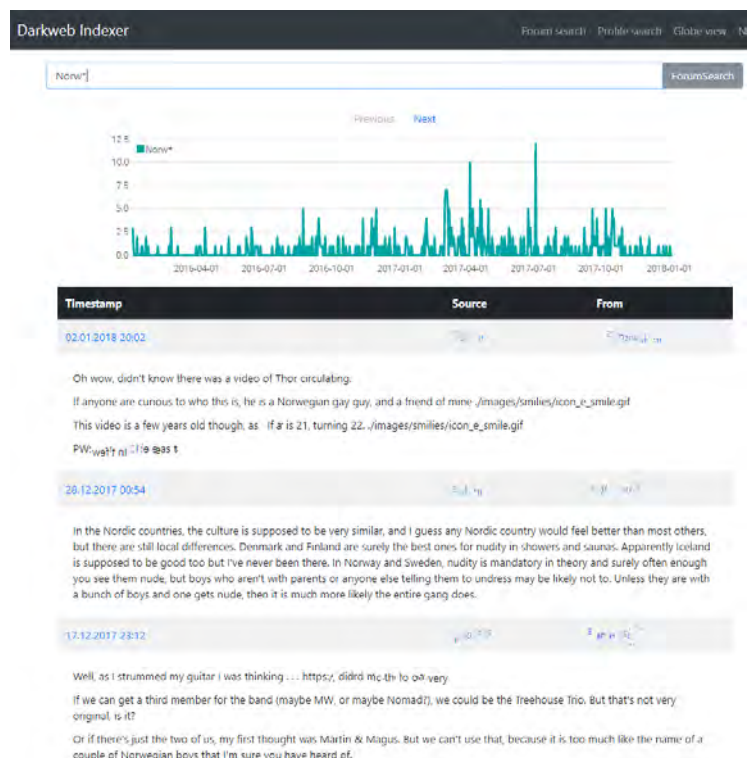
Darkweb Indexer

Forum search Profile search Globe view N

Norw*

ForumSearch

Previous Next

12.5
10.0
7.5
5.0
2.5
0.0

Norw*

2016-04-01 2016-07-01 2016-10-01 2017-01-01 2017-04-01 2017-07-01 2017-10-01 2018-01-01

| Timestamp | Source | From |
|---|---|---|
| 02.01.2018 20:02 | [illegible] | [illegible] |

Oh wow, didn't know there was a video of Thor circulating.

If anyone are curious to who this is, he is a Norwegian gay guy, and a friend of mine ./images/smilies/icon_e_smile.gif

This video is a few years old though, as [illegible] is 21, turning 22. ./images/smilies/icon_e_smile.gif

PW: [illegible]

| 28.12.2017 00:54 | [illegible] | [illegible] |
|---|---|---|

In the Nordic countries, the culture is supposed to be very similar, and I guess any Nordic country would feel better than most others, but there are still local differences. Denmark and Finland are surely the best ones for nudity in showers and saunas. Apparently Iceland is supposed to be good too but I've never been there. In Norway and Sweden, nudity is mandatory in theory and surely often enough you see them nude, but boys who aren't with parents or anyone else telling them to undress may be likely not to. Unless they are with a bunch of boys and one gets nude, then it is much more likely the entire gang does.

| 17.12.2017 23:12 | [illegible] | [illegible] |
|---|---|---|

Well, as I strummed my guitar I was thinking . . . https:/, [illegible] very

If we can get a third member for the band (maybe MW, or maybe Nomad?), we could be the Treehouse Trio. But that's not very original, is it?

Or if there's just the two of us, my first thought was Martin & Magus. But we can't use that, because it is too much like the name of a couple of Norwegian boys that I'm sure you have heard of.